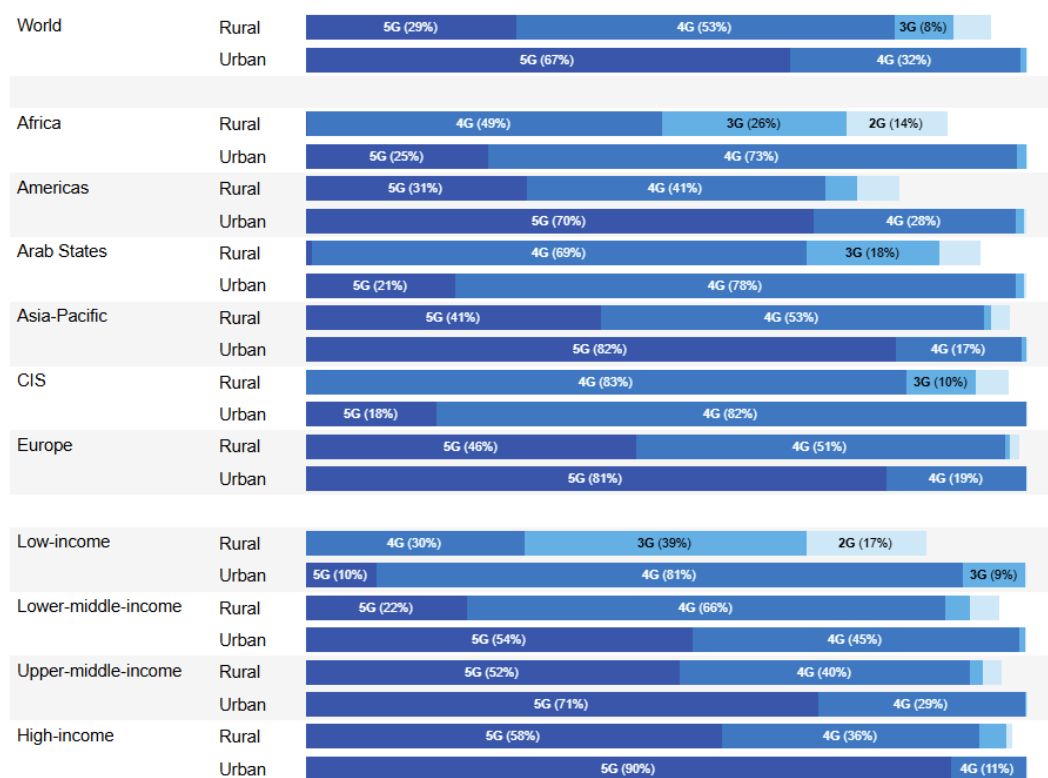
| | | |
|---|---|---|
| World | Rural | 5G (29%) 4G (53%) 3G (8%) |
| | Urban | 5G (67%) 4G (32%) |
| Africa | Rural | 4G (49%) 3G (26%) 2G (14%) |
| | Urban | 5G (25%) 4G (73%) |
| Americas | Rural | 5G (31%) 4G (41%) |
| | Urban | 5G (70%) 4G (28%) |
| Arab States | Rural | 4G (69%) 3G (18%) |
| | Urban | 5G (21%) 4G (78%) |
| Asia-Pacific | Rural | 5G (41%) 4G (53%) |
| | Urban | 5G (82%) 4G (17%) |
| CIS | Rural | 4G (83%) 3G (10%) |
| | Urban | 5G (18%) 4G (82%) |
| Europe | Rural | 5G (46%) 4G (51%) |
| | Urban | 5G (81%) 4G (19%) |
| Low-income | Rural | 4G (30%) 3G (39%) 2G (17%) |
| | Urban | 5G (10%) 4G (81%) 3G (9%) |
| Lower-middle-income | Rural | 5G (22%) 4G (66%) |
| | Urban | 5G (54%) 4G (45%) |
| Upper-middle-income | Rural | 5G (52%) 4G (40%) |
| | Urban | 5G (71%) 4G (29%) |
| High-income | Rural | 5G (58%) 4G (36%) |
| | Urban | 5G (90%) 4G (11%) |